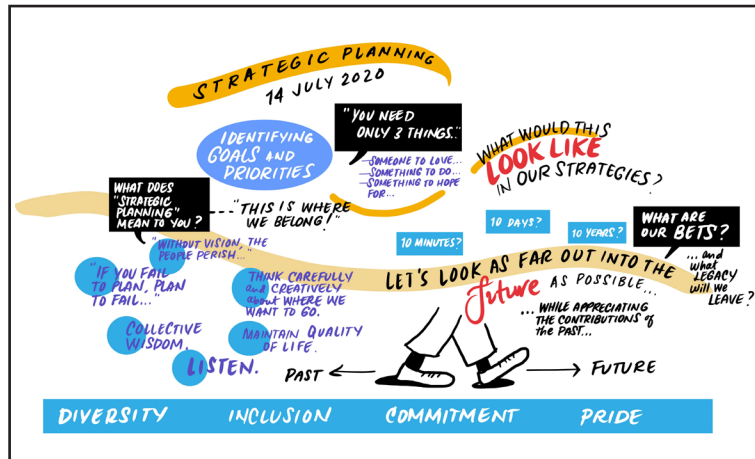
STRATEGIC PLANNING
14 JULY 2020

IDENTIFYING GOALS AND PRIORITIES

"YOU NEED ONLY 3 THINGS..."
—SOMEONE TO LOVE...
—SOMETHING TO DO...
—SOMETHING TO HOPE FOR...

WHAT WOULD THIS LOOK LIKE IN OUR STRATEGIES?

WHAT DOES "STRATEGIC PLANNING" MEAN TO YOU?

"THIS IS WHERE WE BELONG!"

"WITHOUT VISION, THE PEOPLE PERISH..."

"IF YOU FAIL TO PLAN, PLAN TO FAIL..."

THINK CAREFULLY and CREATIVELY about WHERE WE WANT TO GO.

COLLECTIVE WISDOM.

MAINTAIN QUALITY OF LIFE.

LISTEN.

10 MINUTES?

10 DAYS?

10 YEARS?

WHAT ARE OUR BETS?

... and what LEGACY will WE LEAVE?

LET'S LOOK AS FAR OUT INTO THE future AS POSSIBLE...

... WHILE APPRECIATING THE CONTRIBUTIONS of the PAST...

PAST

FUTURE

DIVERSITY INCLUSION COMMITMENT PRIDE